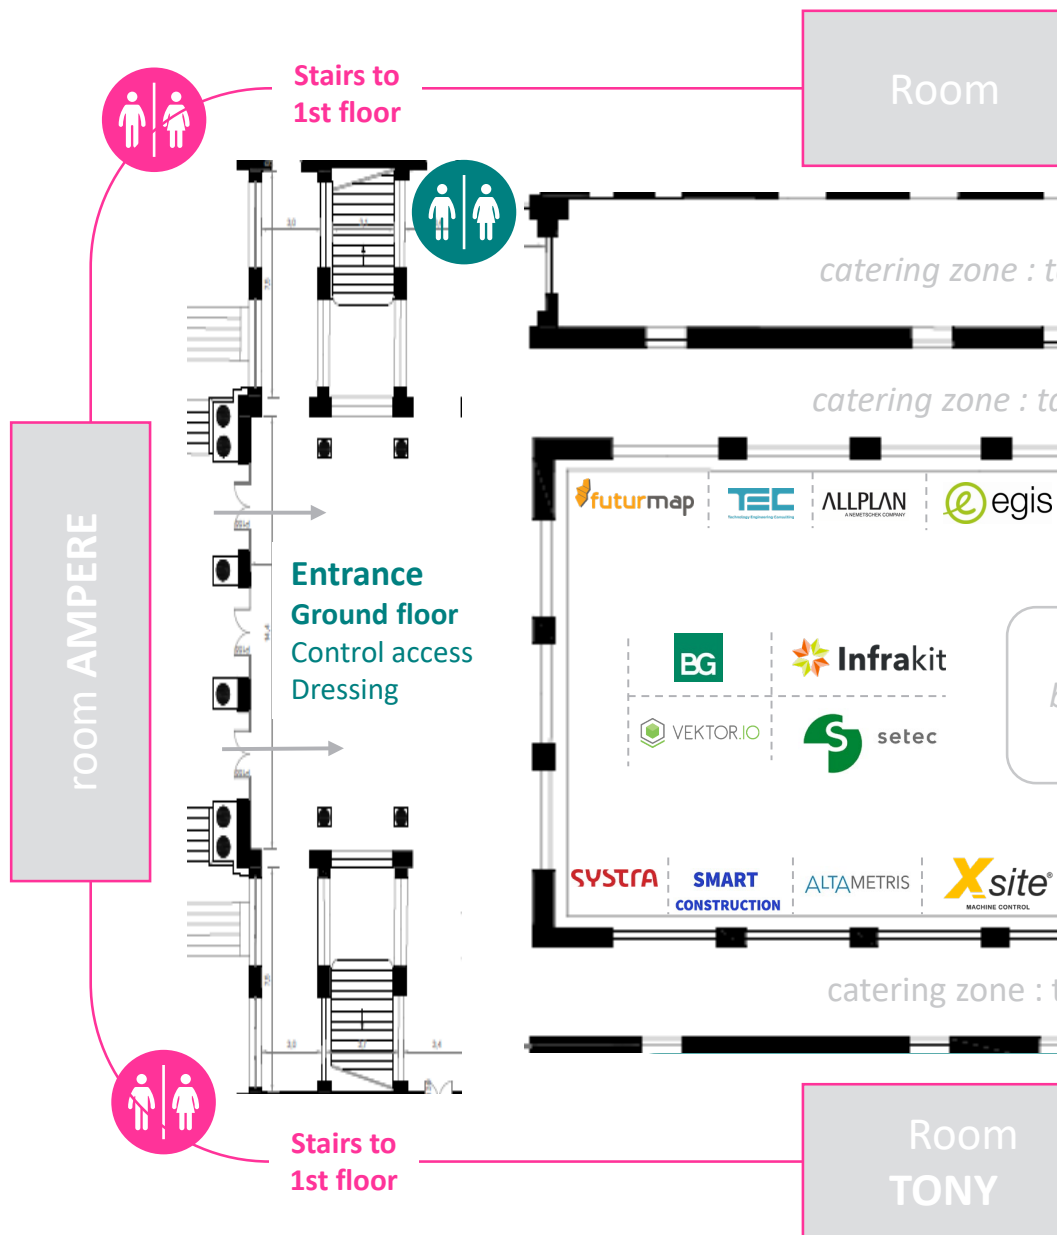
Stairs to
1st floor

Room

catering zone : t

catering zone : to

room AMPERE

futurmap
TEC
Technology Engineering Consulting
ALLPLAN
A NEMETSCHEK COMPANY
egis

Entrance
Ground floor
Control access
Dressing

BG
Infrakit
VEKTOR.IO
setec

SYSTRA
SMART
CONSTRUCTION
ALTAMETRIS
Xsite
MACHINE CONTROL

catering zone : t

Stairs to
1st floor

Room
TONY